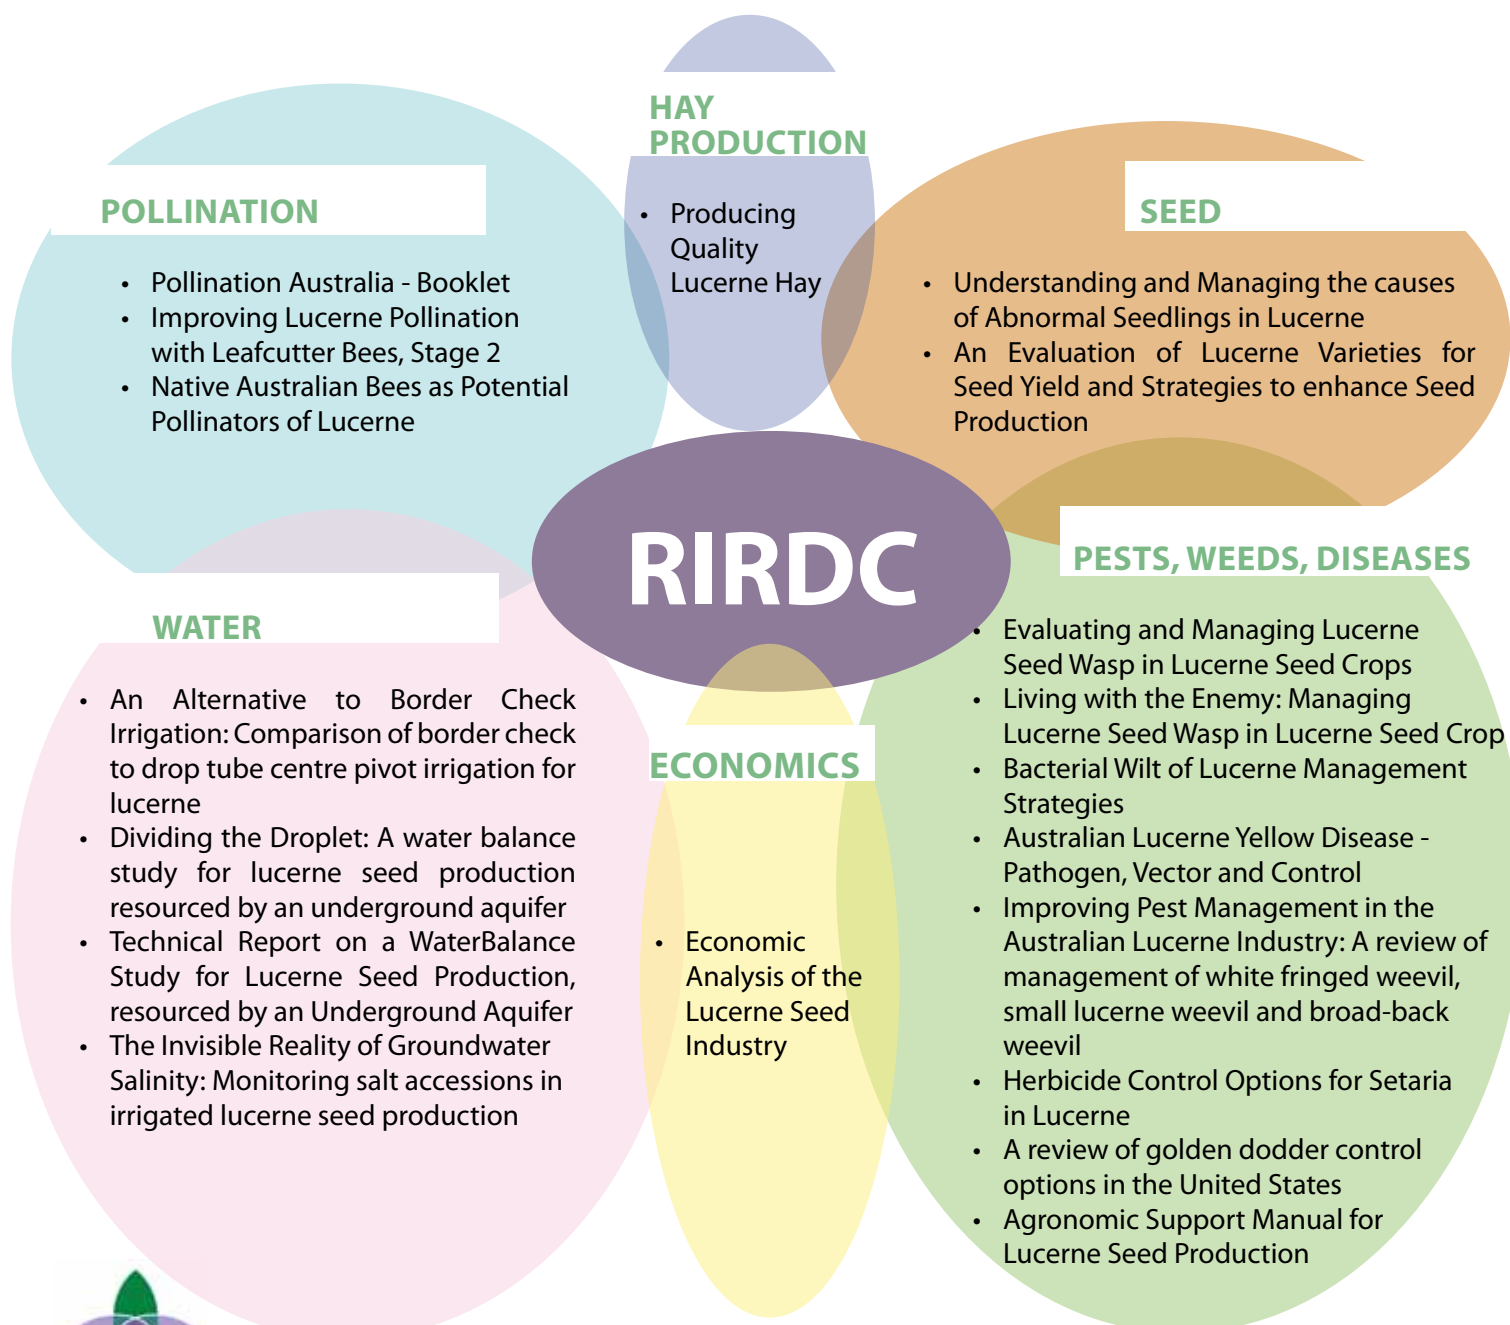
HAY PRODUCTION

- Producing Quality Lucerne Hay

POLLINATION

- Pollination Australia - Booklet
- Improving Lucerne Pollination with Leafcutter Bees, Stage 2
- Native Australian Bees as Potential Pollinators of Lucerne

SEED

- Understanding and Managing the causes of Abnormal Seedlings in Lucerne
- An Evaluation of Lucerne Varieties for Seed Yield and Strategies to enhance Seed Production

RIRDC

WATER

- An Alternative to Border Check Irrigation: Comparison of border check to drop tube centre pivot irrigation for lucerne
- Dividing the Droplet: A water balance study for lucerne seed production resourced by an underground aquifer
- Technical Report on a WaterBalance Study for Lucerne Seed Production, resourced by an Underground Aquifer
- The Invisible Reality of Groundwater Salinity: Monitoring salt accessions in irrigated lucerne seed production

ECONOMICS

- Economic Analysis of the Lucerne Seed Industry

PESTS, WEEDS, DISEASES

- Evaluating and Managing Lucerne Seed Wasp in Lucerne Seed Crops
- Living with the Enemy: Managing Lucerne Seed Wasp in Lucerne Seed Crop
- Bacterial Wilt of Lucerne Management Strategies
- Australian Lucerne Yellow Disease - Pathogen, Vector and Control
- Improving Pest Management in the Australian Lucerne Industry: A review of management of white fringed weevil, small lucerne weevil and broad-back weevil
- Herbicide Control Options for Setaria in Lucerne
- A review of golden dodder control options in the United States
- Agronomic Support Manual for Lucerne Seed Production